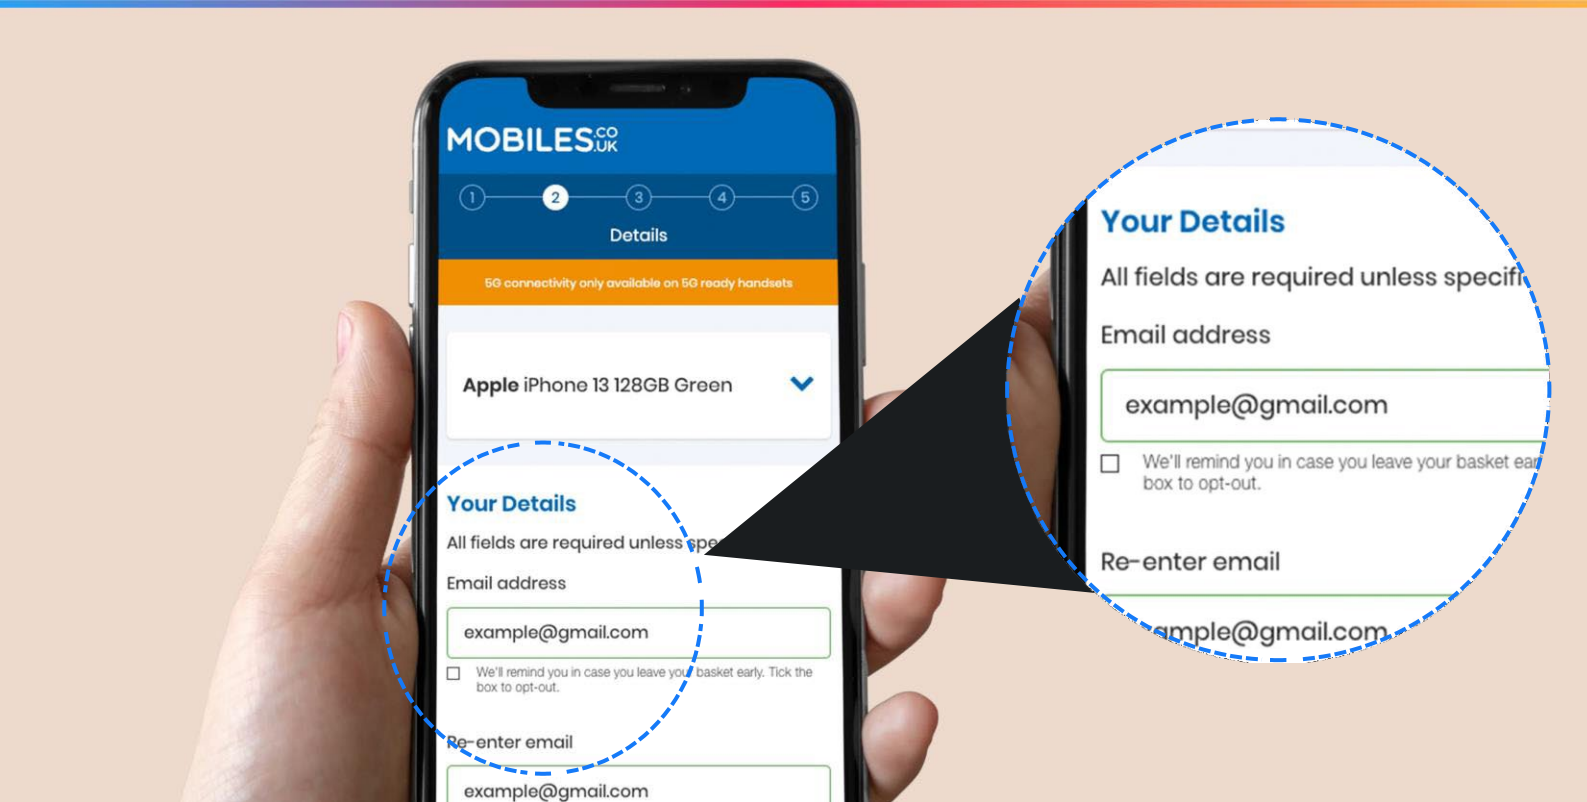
MOBILES.CO.UK

1 2 3 4 5

Details

5G connectivity only available on 5G ready handsets

Apple iPhone 13 128GB Green

Your Details

All fields are required unless spe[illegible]

Email address

example@gmail.com

We'll remind you in case you leave your basket early. Tick the box to opt-out.

Re-enter email

example@gmail.com

Your Details

All fields are required unless specifi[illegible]

Email address

example@gmail.com

We'll remind you in case you leave your basket ea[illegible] box to opt-out.

Re-enter email

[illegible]ample@gmail.com